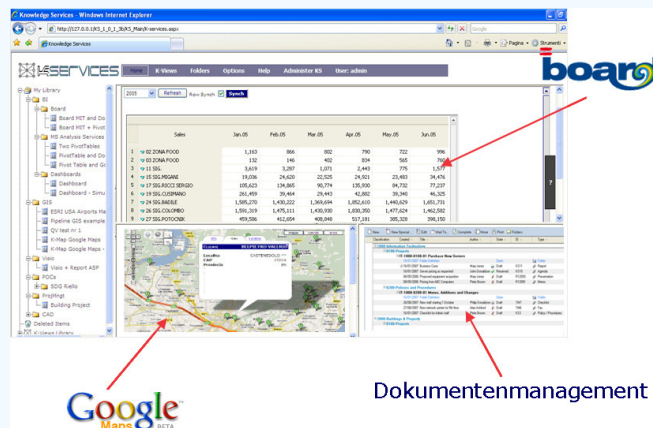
Knowledge Services - Windows Internet Explorer

http://127.0.0.1/KS_1_0_1_3b/KS_Main/K-services.aspx

Google

Knowledge Services

Pagina
Strumenti

K-SERVICES

Home
K-Views
Folders
Options
Help
Administer KS
User: admin

board

My Library
BI
Board
Board MIT and Do
Board MIT + Pivot
MS Analysis Services
Two PivotTables
PivotTable and Do
Pivot Table and Gr
Dashboards
Dashboard
Dashboard and Gr
GIS
ESRI USA Airports Ma
Pipeline GIS example
QV test nr 1
K-Map Google Maps
K-Map Google Maps -
Visio
Visio + Report ASP
POCs
SDG Kellis
Projektgr
Building Project
CAD
Deleted Items
K-Views Library

2005
Refresh
Auto Synch
Synch

| | Sales | Jan.05 | Feb.05 | Mar.05 | Apr.05 | May.05 | Jun.05 |
|---|---|---|---|---|---|---|---|
| 1 | 02.ZONA FOOD | 1,163 | 866 | 802 | 790 | 722 | 996 |
| 2 | 03.ZONA FOOD | 132 | 146 | 402 | 834 | 565 | 760 |
| 3 | 11.SSL | 3,619 | 3,287 | 1,071 | 2,443 | 775 | 1,577 |
| 4 | 15.SSL MIGANI | 19,036 | 24,620 | 22,525 | 24,921 | 23,483 | 34,476 |
| 5 | 17.SSL RICCI SERGIO | 105,623 | 134,865 | 90,774 | 135,930 | 84,732 | 77,237 |
| 6 | 19.SSL CUSIMANO | 261,459 | 39,464 | 29,443 | 42,882 | 39,340 | 46,325 |
| 7 | 24.SSL BASILE | 1,585,270 | 1,430,222 | 1,369,694 | 1,852,610 | 1,440,629 | 1,651,731 |
| 8 | 26.SSL COLOMBO | 1,591,319 | 1,475,111 | 1,430,930 | 1,830,350 | 1,477,624 | 1,462,582 |
| 9 | 27.SSL POTOCNIK | 459,506 | 412,654 | 408,840 | 517,191 | 385,329 | 390,150 |

Cliente
REPETTO VALERIO
Località
CASTENEDOLO
CAP
Provincia
BS

New
New Special
Edit
Mail To
Complete
Show
Print
Folders

Google Maps BETA

Dokumentenmanagement